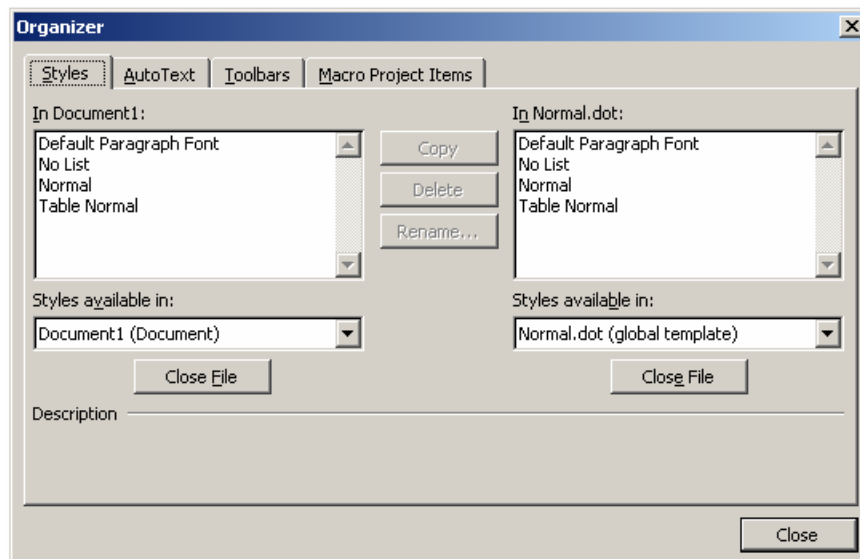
Organizer

Styles | AutoText | Toolbars | Macro Project Items

In Document1:

Default Paragraph Font
No List
Normal
Table Normal

Copy

Delete

Rename...

In Normal.dot:

Default Paragraph Font
No List
Normal
Table Normal

Styles available in:

Document1 (Document)

Close File

Styles available in:

Normal.dot (global template)

Close File

Description

Close